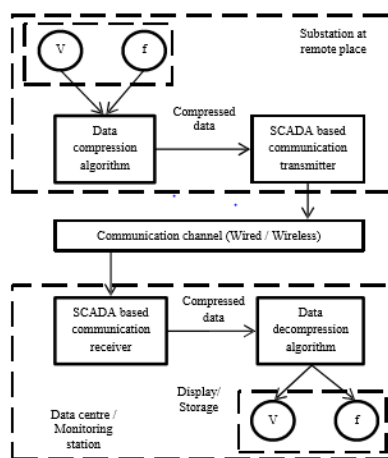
V

f

Substation at remote place

Compressed data

Data compression algorithm

SCADA based communication transmitter

Communication channel (Wired / Wireless)

SCADA based communication receiver

Compressed data

Data decompression algorithm

Display/ Storage

Data centre / Monitoring station

V

f